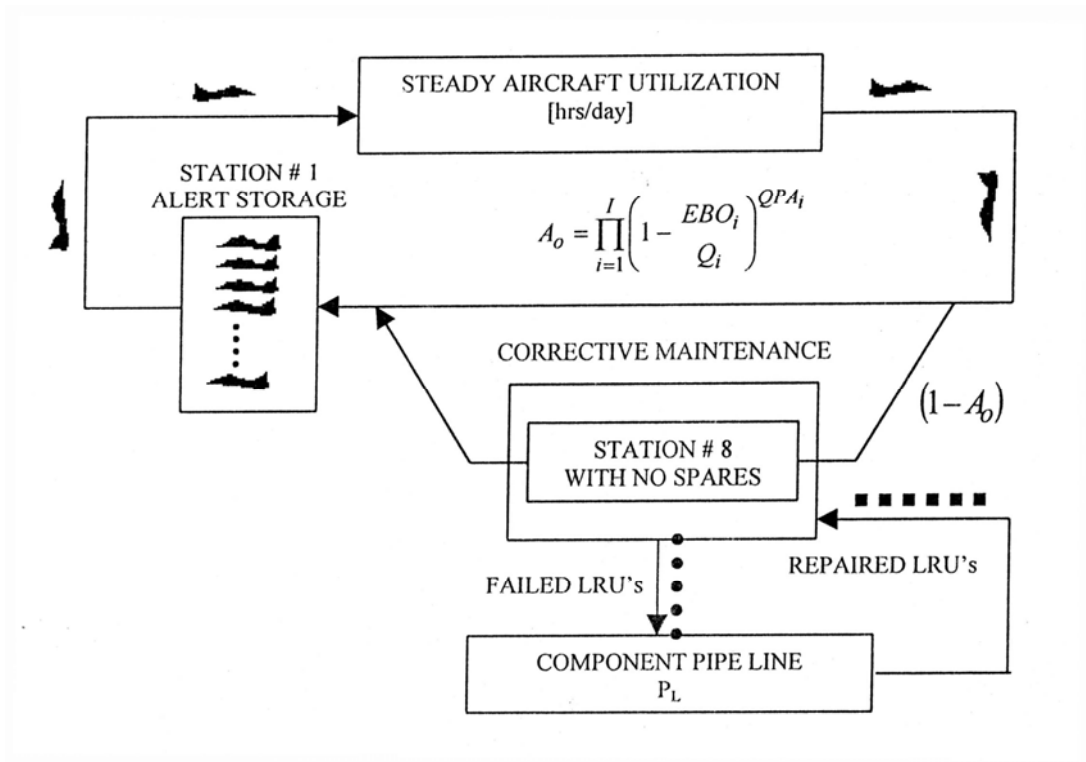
STEADY AIRCRAFT UTILIZATION
[hrs/day]

STATION # 1
ALERT STORAGE

$A_o = \prod_{i=1}^{I} \left( 1 - \frac{EBO_i}{Q_i} \right)^{QPA_i}$

CORRECTIVE MAINTENANCE

$(1 - A_o)$

STATION # 8
WITH NO SPARES

FAILED LRU's

REPAIRED LRU's

COMPONENT PIPE LINE
$P_L$